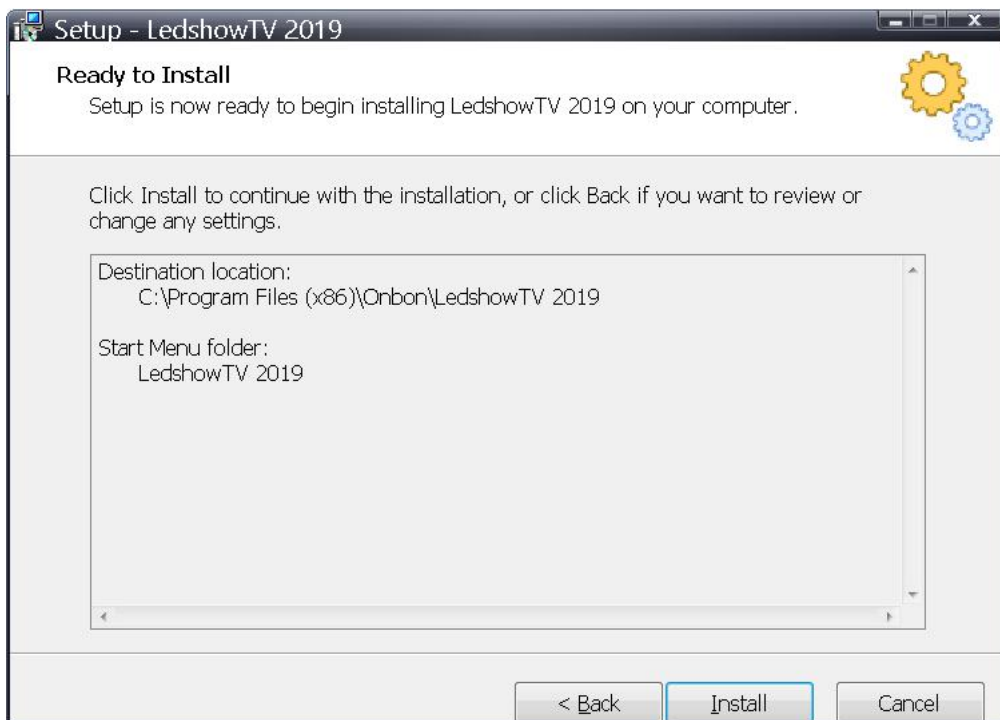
Setup - LedshowTV 2019

Ready to Install

Setup is now ready to begin installing LedshowTV 2019 on your computer.

Click Install to continue with the installation, or click Back if you want to review or change any settings.

Destination location:
C:\Program Files (x86)\Onbon\LedshowTV 2019

Start Menu folder:
LedshowTV 2019

< Back
Install
Cancel